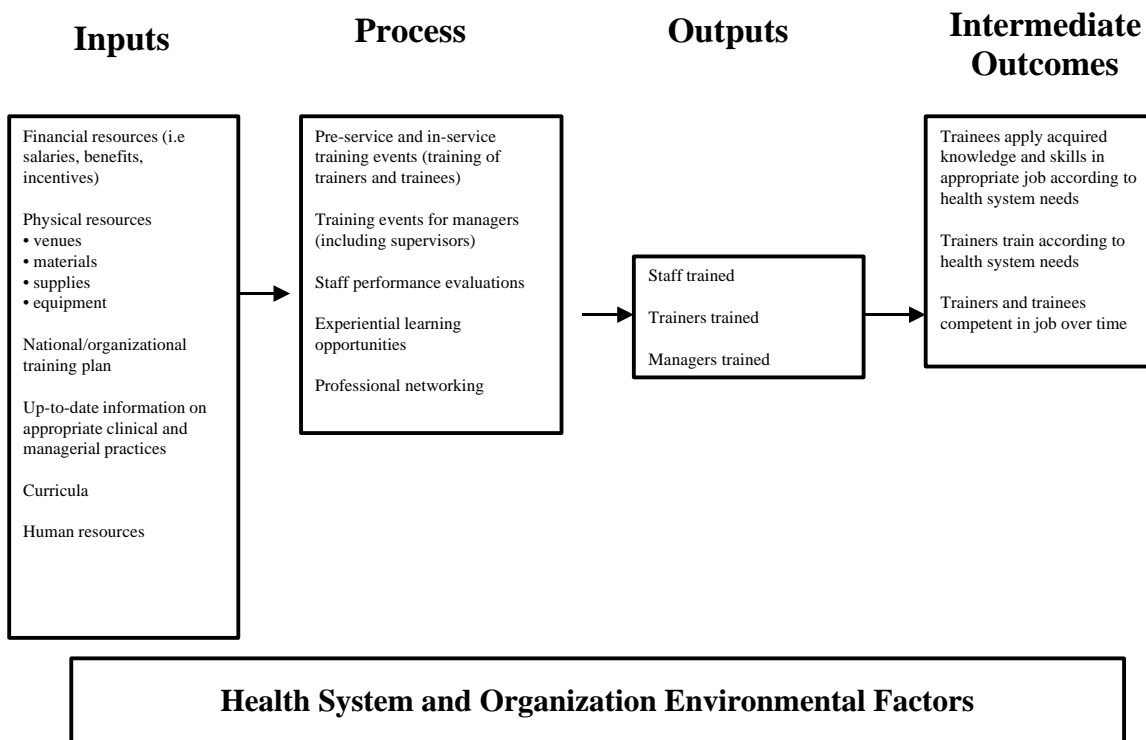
Inputs

Process

Outputs

Intermediate Outcomes

Financial resources (i.e salaries, benefits, incentives)

Physical resources
• venues
• materials
• supplies
• equipment

National/organizational training plan

Up-to-date information on appropriate clinical and managerial practices

Curricula

Human resources

Pre-service and in-service training events (training of trainers and trainees)

Training events for managers (including supervisors)

Staff performance evaluations

Experiential learning opportunities

Professional networking

Staff trained

Trainers trained

Managers trained

Trainees apply acquired knowledge and skills in appropriate job according to health system needs

Trainers train according to health system needs

Trainers and trainees competent in job over time

Health System and Organization Environmental Factors